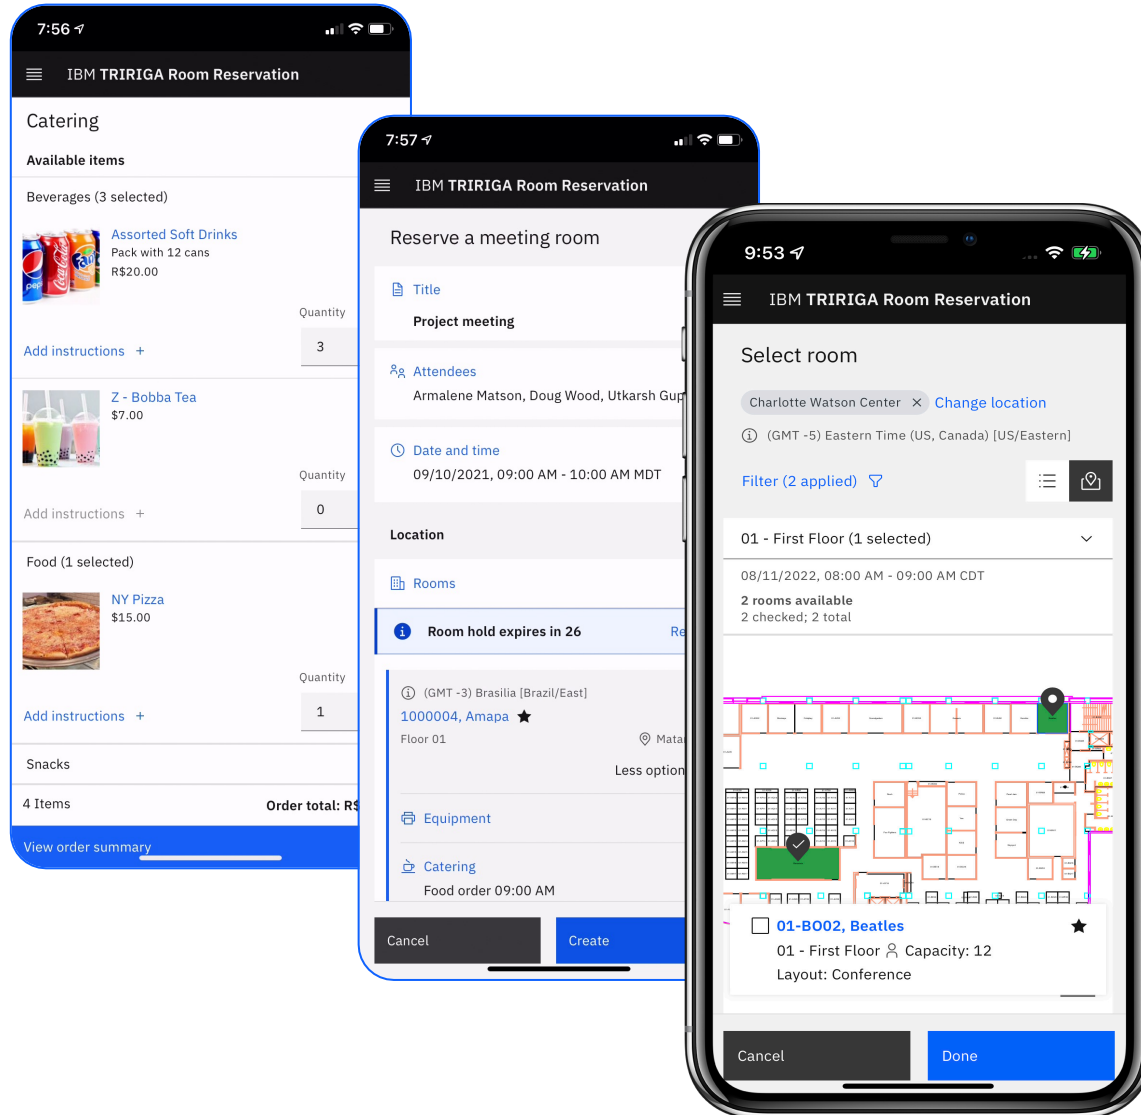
7:56

IBM TRIRIGA Room Reservation

Catering

Available items

Beverages (3 selected)

Assorted Soft Drinks
Pack with 12 cans
R$20.00

Quantity
3

Add instructions +

Z - Bobba Tea
$7.00

Quantity
0

Add instructions +

Food (1 selected)

NY Pizza
$15.00

Quantity
1

Add instructions +

Snacks

4 Items
Order total: R$

View order summary

7:57

IBM TRIRIGA Room Reservation

Reserve a meeting room

Title
Project meeting

Attendees
Armalene Matson, Doug Wood, Utkarsh Gup

Date and time
09/10/2021, 09:00 AM - 10:00 AM MDT

Location

Rooms

Room hold expires in 26
Re

(GMT -3) Brasilia [Brazil/East]
1000004, Amapa
Floor 01
Mata
Less option

Equipment

Catering
Food order 09:00 AM

Cancel
Create

9:53

IBM TRIRIGA Room Reservation

Select room

Charlotte Watson Center
Change location

(GMT -5) Eastern Time (US, Canada) [US/Eastern]

Filter (2 applied)

01 - First Floor (1 selected)

08/11/2022, 08:00 AM - 09:00 AM CDT
2 rooms available
2 checked; 2 total

01-B002, Beatles
01 - First Floor Capacity: 12
Layout: Conference

Cancel
Done